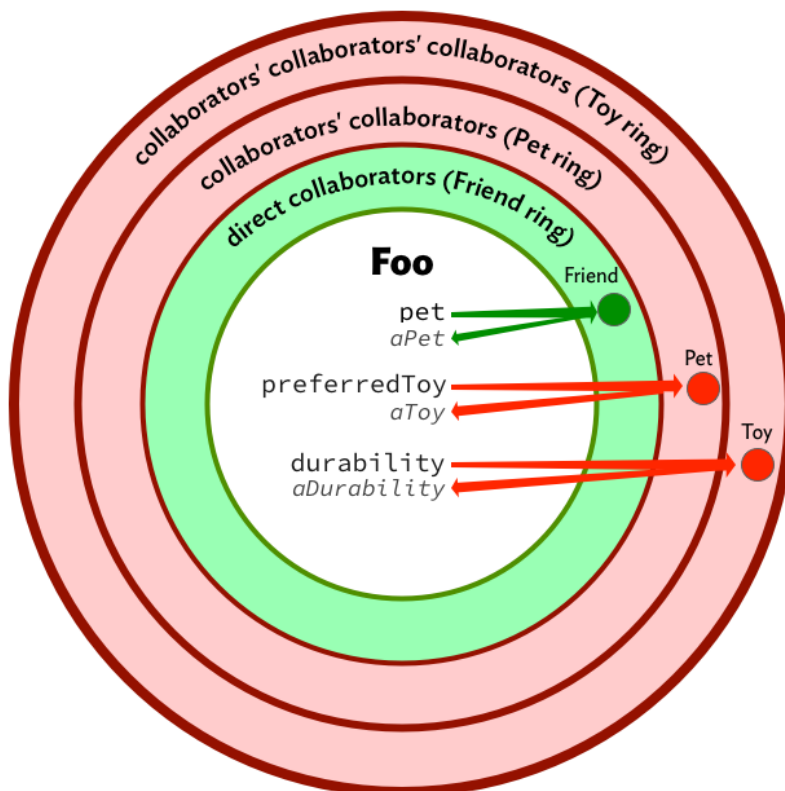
collaborators' collaborators' collaborators (Toy ring)

collaborators' collaborators (Pet ring)

direct collaborators (Friend ring)

Foo

pet
aPet

preferredToy
aToy

durability
aDurability

Friend

Pet

Toy